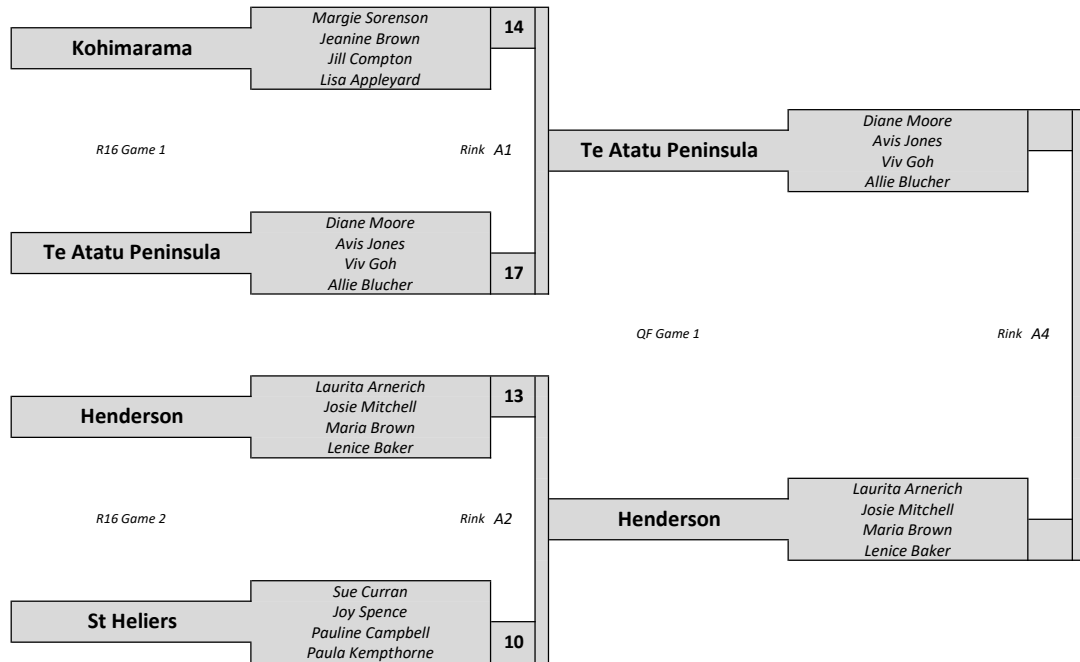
Kohimarama

Margie Sorenson
Jeanine Brown
Jill Compton
Lisa Appleyard

14

R16 Game 1

Rink A1

Te Atatu Peninsula

Diane Moore
Avis Jones
Viv Goh
Allie Blucher

17

Te Atatu Peninsula

Diane Moore
Avis Jones
Viv Goh
Allie Blucher

QF Game 1

Rink A4

Henderson

Laurita Arnerich
Josie Mitchell
Maria Brown
Lenice Baker

13

R16 Game 2

Rink A2

St Heliers

Sue Curran
Joy Spence
Pauline Campbell
Paula Kempthorne

10

Henderson

Laurita Arnerich
Josie Mitchell
Maria Brown
Lenice Baker